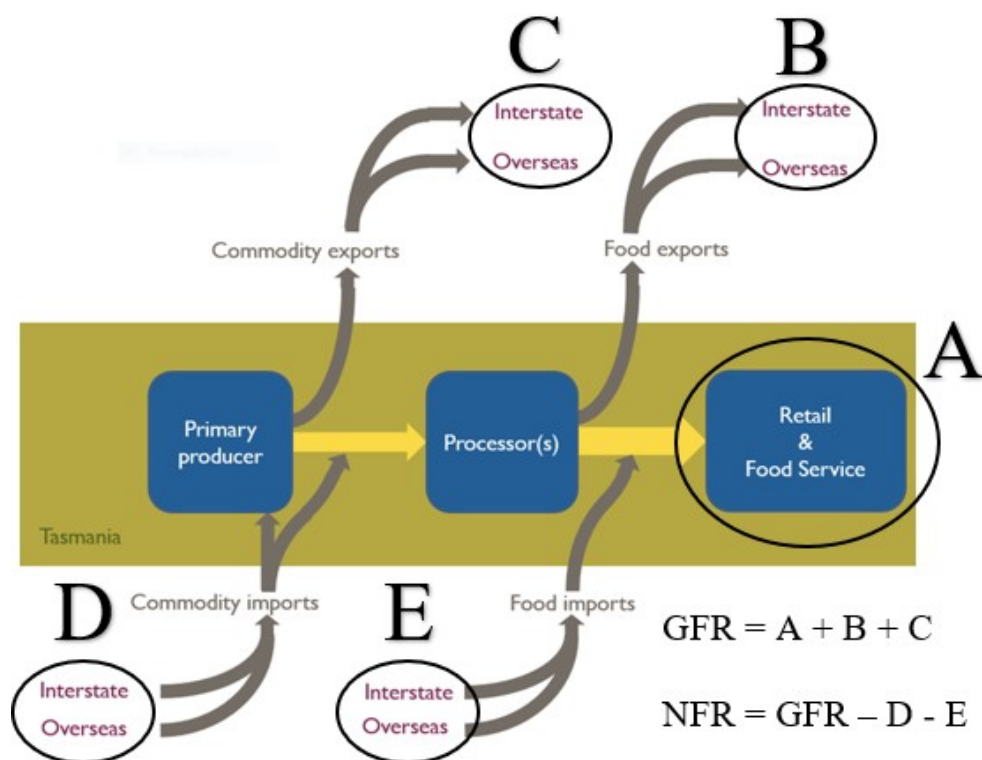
C

Interstate

Overseas

B

Interstate

Overseas

Commodity exports

Food exports

A

Primary producer

Processor(s)

Retail & Food Service

Tasmania

D

Commodity imports

E

Food imports

Interstate

Overseas

Interstate

Overseas

GFR = A + B + C

NFR = GFR – D - E